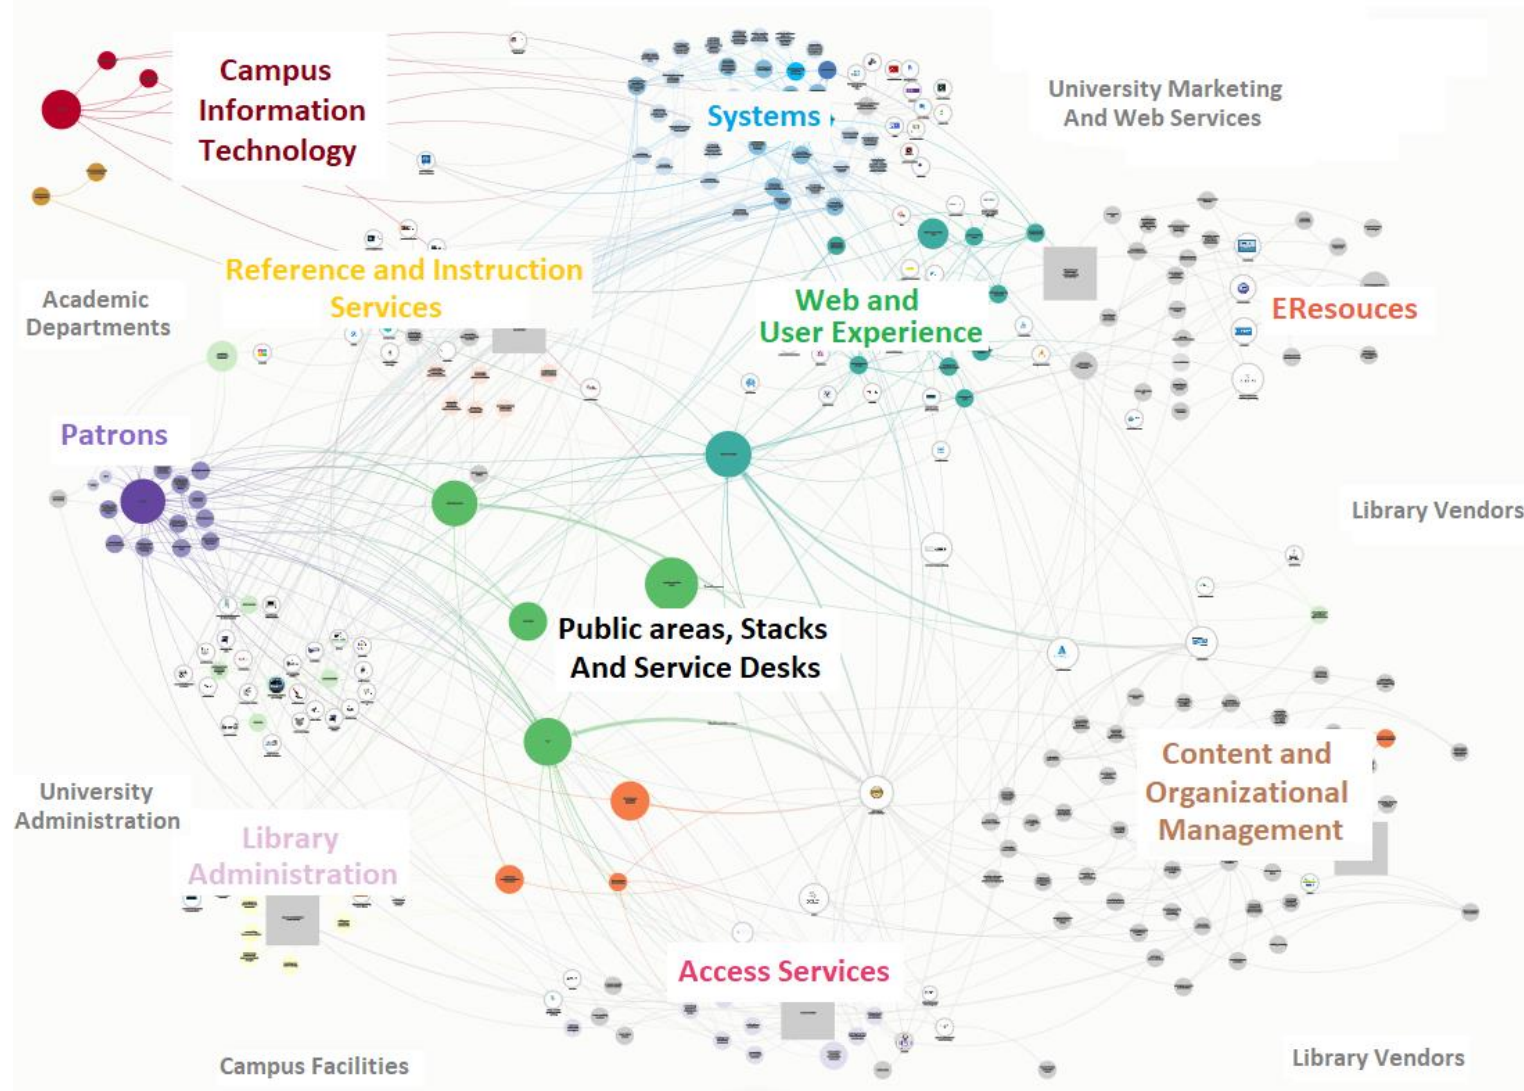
Campus Information Technology

Systems

University Marketing And Web Services

Reference and Instruction Services

Academic Departments

Web and User Experience

EResouces

Patrons

Library Vendors

Public areas, Stacks And Service Desks

Content and Organizational Management

University Administration

Library Administration

Access Services

Campus Facilities

Library Vendors